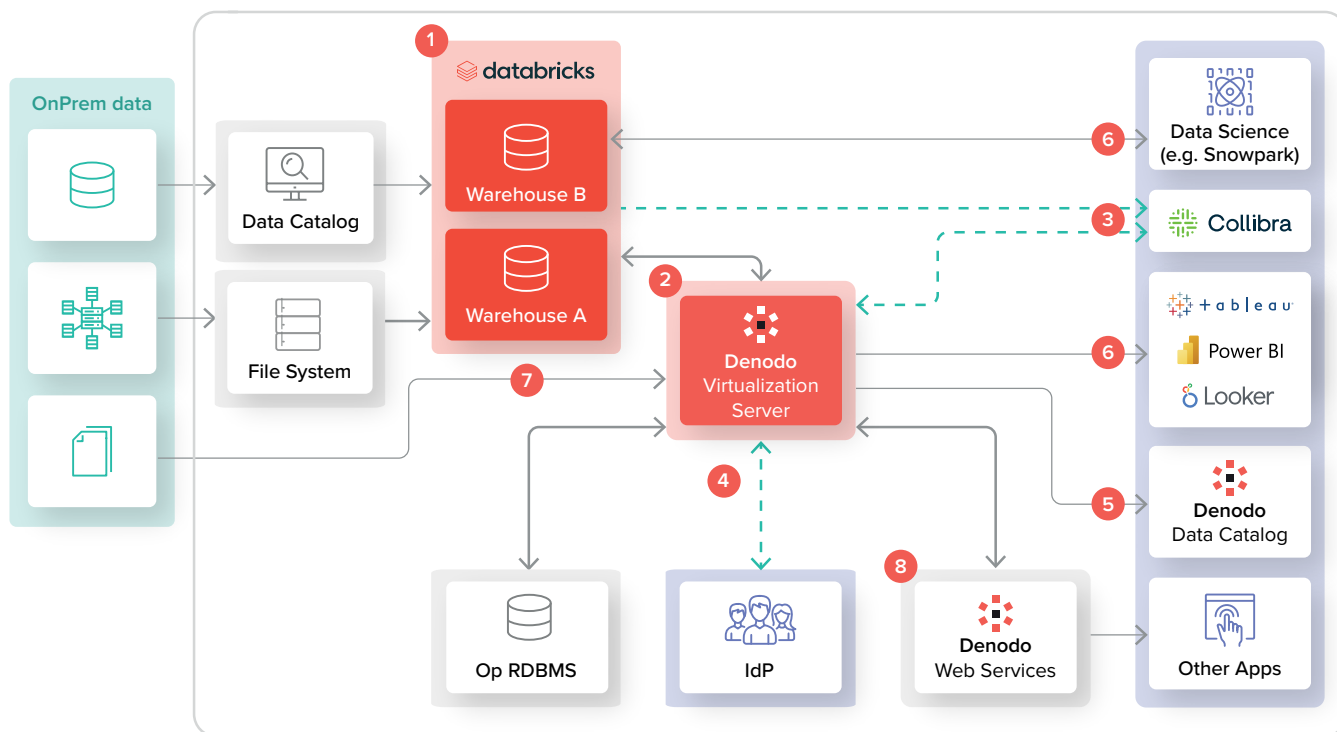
OnPrem data

Data Catalog

File System

1

databricks

Warehouse B

Warehouse A

2

Denodo Virtualization Server

7

4

Op RDBMS

IdP

8

Denodo Web Services

6

Data Science (e.g. Snowpark)

3

Collibra

6

+ a b l e a u

Power BI

Looker

5

Denodo Data Catalog

Other Apps